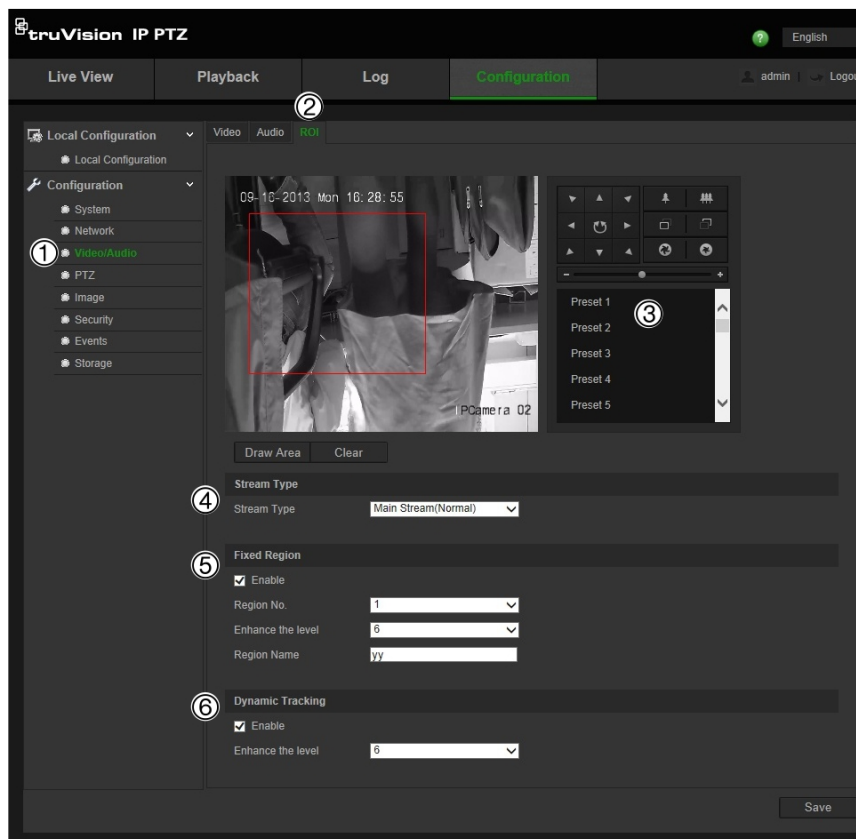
truVision IP PTZ

English

Live View
Playback
Log
Configuration

admin | Logou

②

Local Configuration
Local Configuration
Configuration
System
Network
① Video/Audio
PTZ
Image
Security
Events
Storage

Video Audio ROI

09-16-2013 Mon 16:28:55

IPCamera 02

Preset 1
Preset 2
Preset 3
Preset 4
Preset 5

③

Draw Area Clear

④ Stream Type
Stream Type Main Stream(Normal)

⑤ Fixed Region
Enable
Region No. 1
Enhance the level 6
Region Name yy

⑥ Dynamic Tracking
Enable
Enhance the level 6

Save